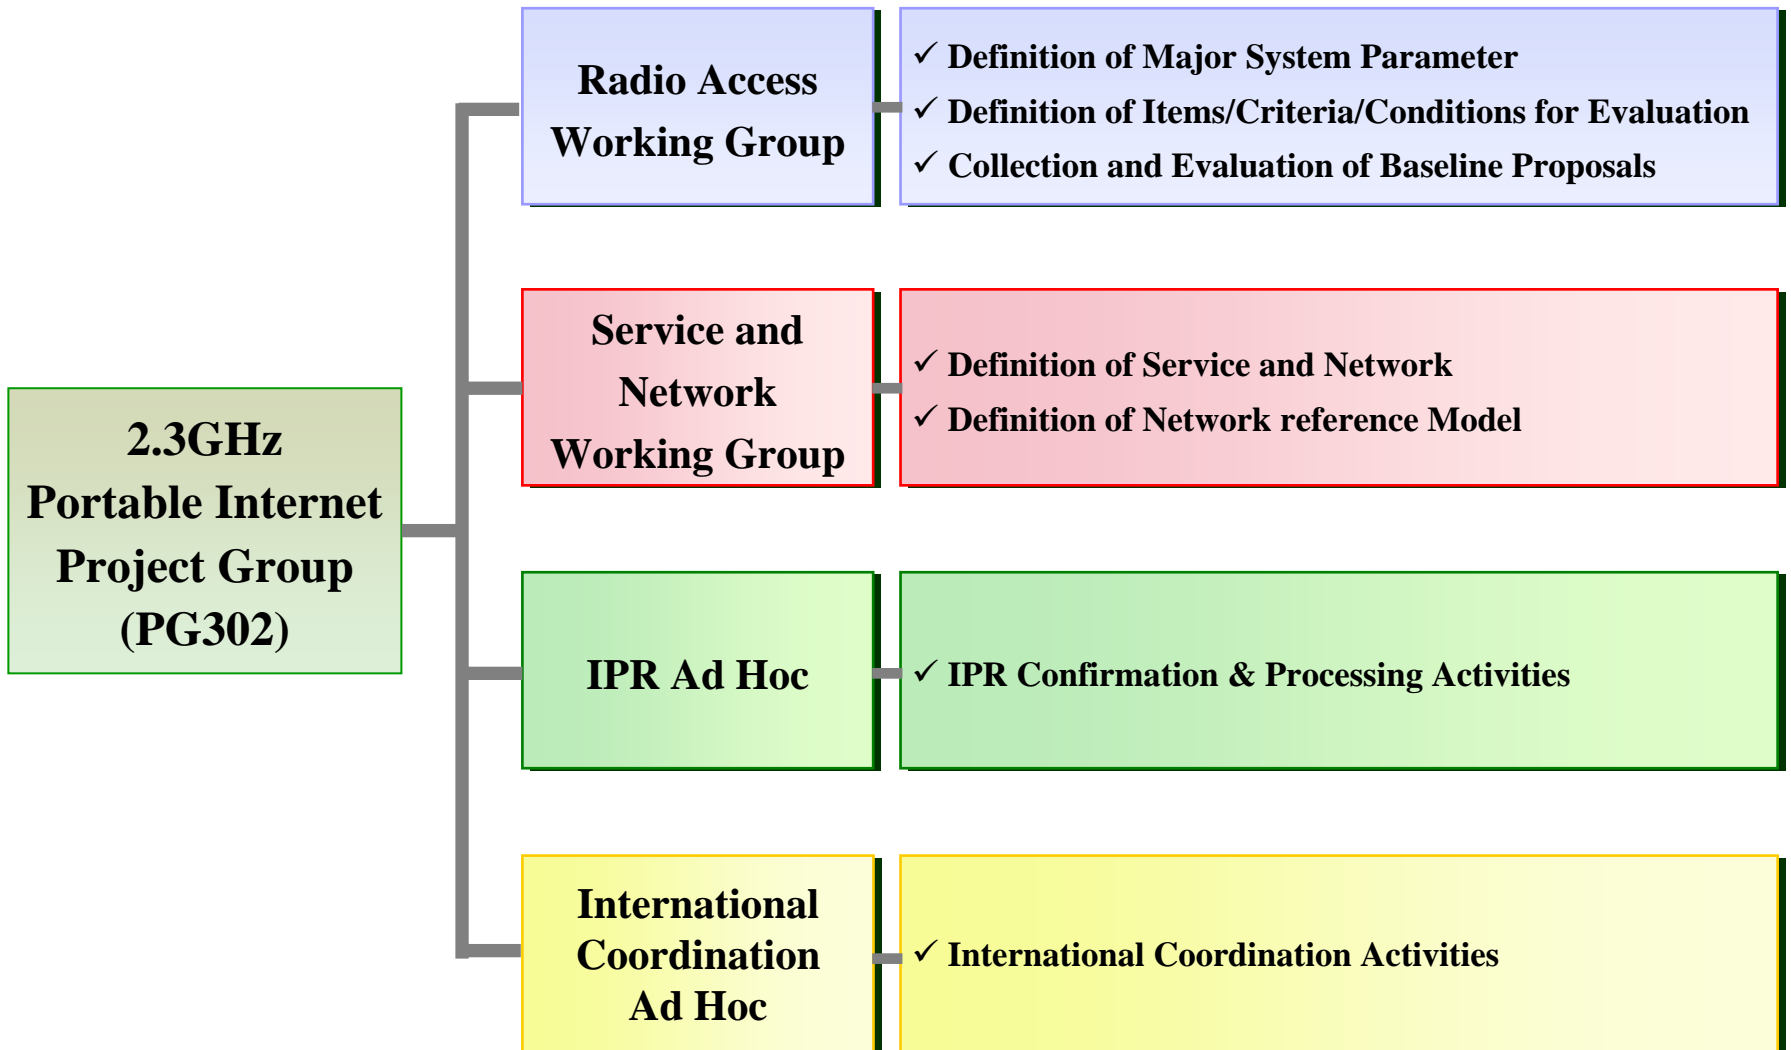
2.3GHz Portable Internet Project Group (PG302)

Radio Access Working Group

✓ Definition of Major System Parameter
✓ Definition of Items/Criteria/Conditions for Evaluation
✓ Collection and Evaluation of Baseline Proposals

Service and Network Working Group

✓ Definition of Service and Network
✓ Definition of Network reference Model

IPR Ad Hoc

✓ IPR Confirmation & Processing Activities

International Coordination Ad Hoc

✓ International Coordination Activities